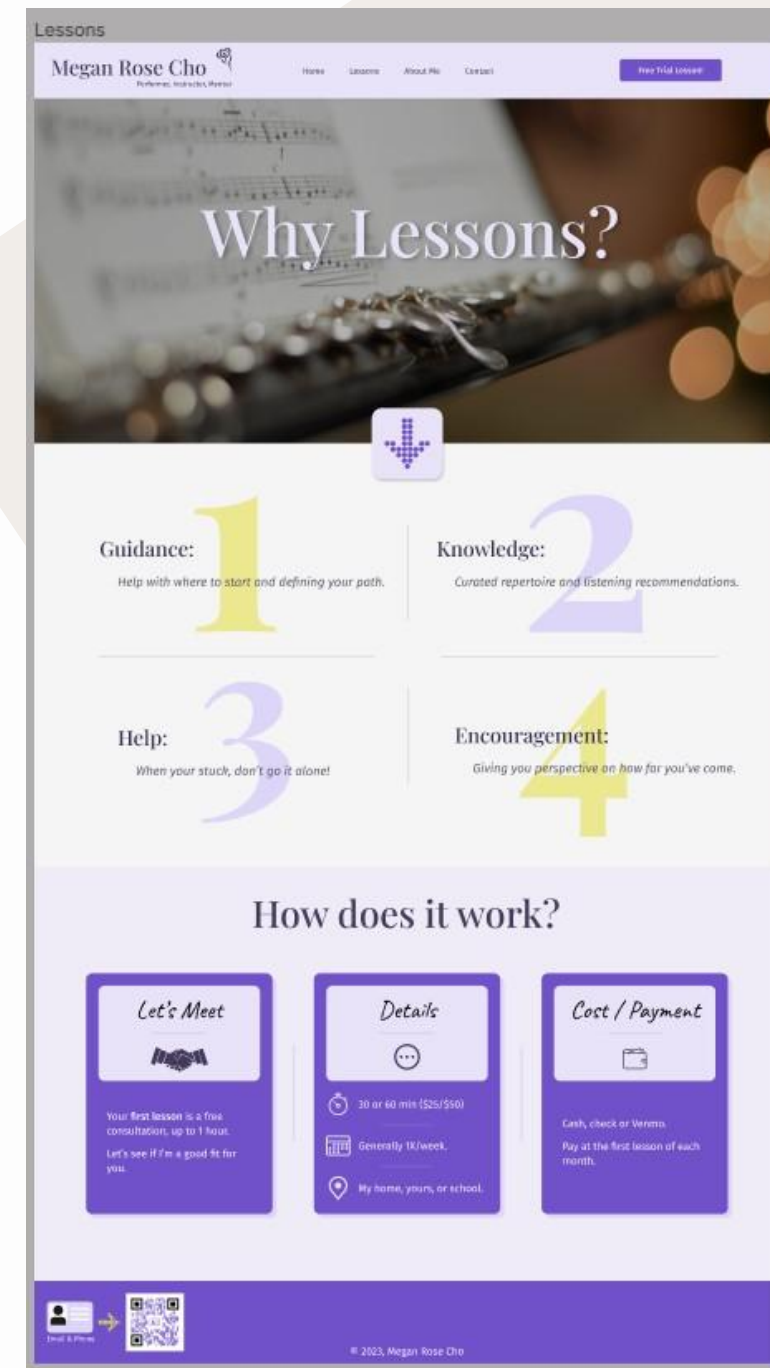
Lessons

Megan Rose Cho
Performer, Instructor, Mentor

Home Lessons About Me Contact

Free Trial Lesson!

Why Lessons?

1
Guidance:
Help with where to start and defining your path.

2
Knowledge:
Curated repertoire and listening recommendations.

3
Help:
When your stuck, don't go it alone!

4
Encouragement:
Giving you perspective on how far you've come.

How does it work?

Let's Meet

Your first lesson is a free consultation, up to 1 hour.

Let's see if I'm a good fit for you.

Details

30 or 60 min ($25/$50)

Generally 1X/week.

My home, yours, or school.

Cost / Payment

Cash, check or Venmo.

Pay at the first lesson of each month.

Email & Phone

© 2023, Megan Rose Cho